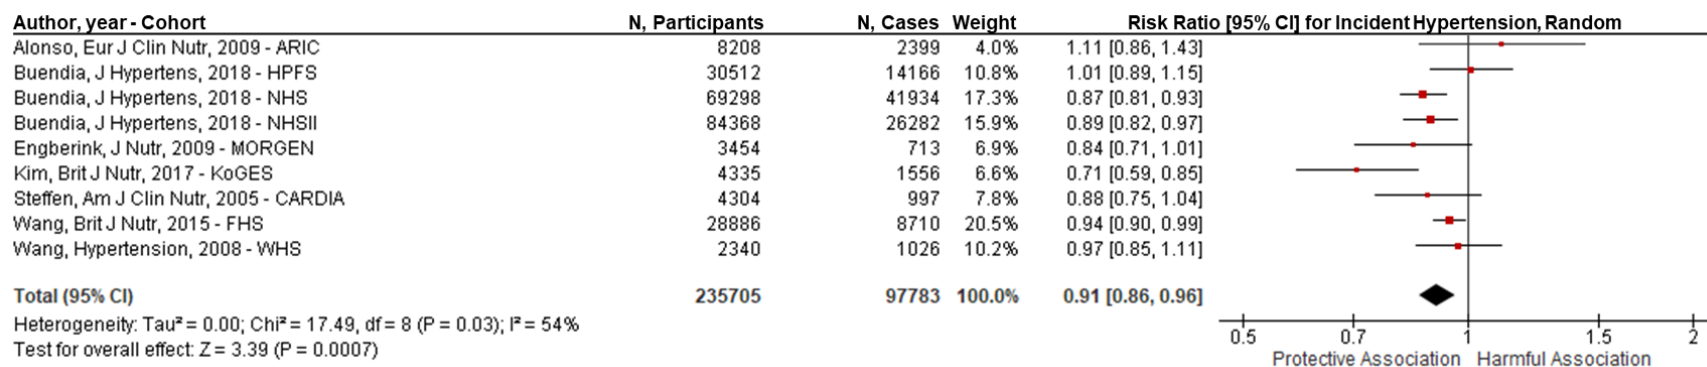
| Author, year - Cohort | N, Participants | N, Cases | Weight | Risk Ratio [95% CI] for Incident Hypertension, Random |
|---|---|---|---|---|
| Alonso, Eur J Clin Nutr, 2009 - ARIC | 8208 | 2399 | 4.0% | 1.11 [0.86, 1.43] |
| Buendia, J Hypertens, 2018 - HPFS | 30512 | 14166 | 10.8% | 1.01 [0.89, 1.15] |
| Buendia, J Hypertens, 2018 - NHS | 69298 | 41934 | 17.3% | 0.87 [0.81, 0.93] |
| Buendia, J Hypertens, 2018 - NHSII | 84368 | 26282 | 15.9% | 0.89 [0.82, 0.97] |
| Engberink, J Nutr, 2009 - MORGEN | 3454 | 713 | 6.9% | 0.84 [0.71, 1.01] |
| Kim, Brit J Nutr, 2017 - KoGES | 4335 | 1556 | 6.6% | 0.71 [0.59, 0.85] |
| Steffen, Am J Clin Nutr, 2005 - CARDIA | 4304 | 997 | 7.8% | 0.88 [0.75, 1.04] |
| Wang, Brit J Nutr, 2015 - FHS | 28886 | 8710 | 20.5% | 0.94 [0.90, 0.99] |
| Wang, Hypertension, 2008 - WHS | 2340 | 1026 | 10.2% | 0.97 [0.85, 1.11] |
| Total (95% CI) | 235705 | 97783 | 100.0% | 0.91 [0.86, 0.96] |

Heterogeneity: Tau² = 0.00; Chi² = 17.49, df = 8 (P = 0.03); I² = 54%
Test for overall effect: Z = 3.39 (P = 0.0007)

0.5 0.7 1 1.5 2
Protective Association Harmful Association